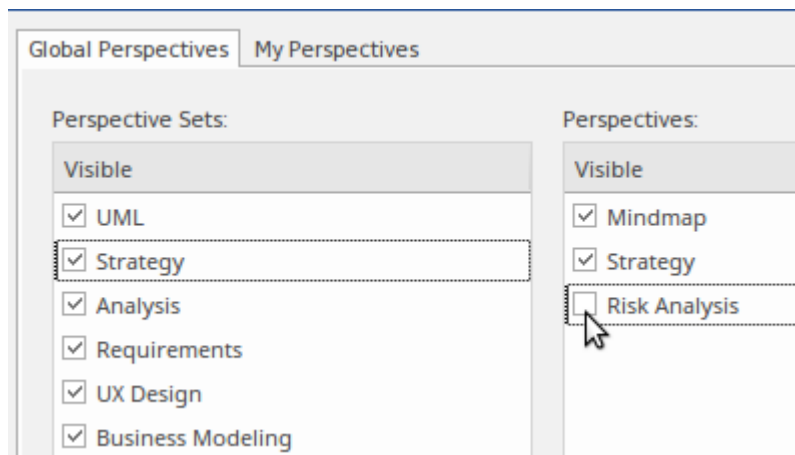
Global Perspectives My Perspectives

Perspective Sets:

| Visible |
|---|
| ☑ UML |
| ☑ Strategy |
| ☑ Analysis |
| ☑ Requirements |
| ☑ UX Design |
| ☑ Business Modeling |

Perspectives:

| Visible |
|---|
| ☑ Mindmap |
| ☑ Strategy |
| ☐ Risk Analysis |